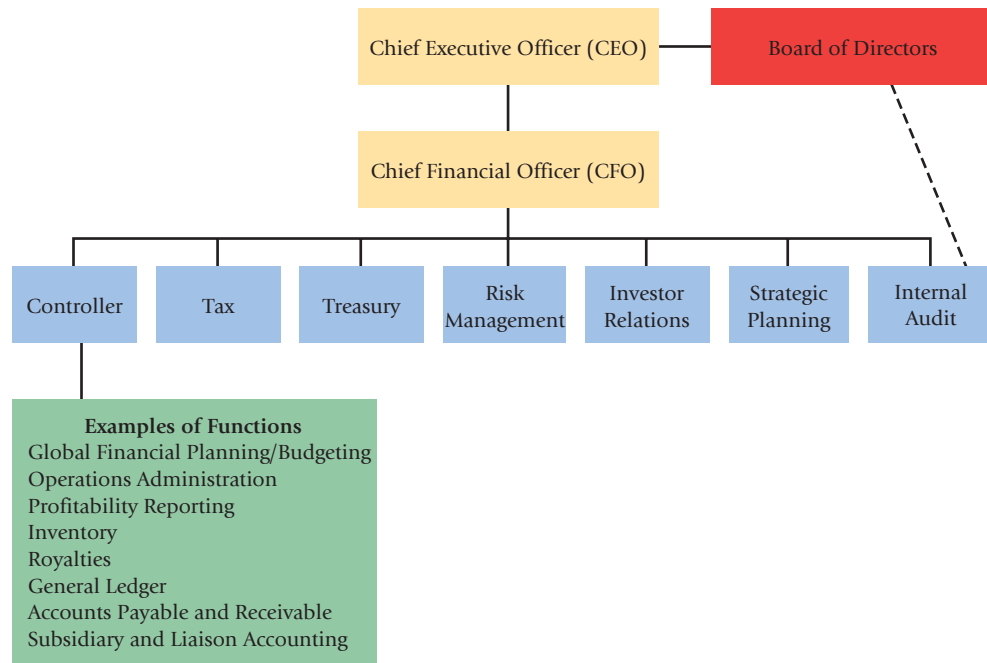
Chief Executive Officer (CEO)

Board of Directors

Chief Financial Officer (CFO)

Controller

Tax

Treasury

Risk Management

Investor Relations

Strategic Planning

Internal Audit

Examples of Functions
Global Financial Planning/Budgeting
Operations Administration
Profitability Reporting
Inventory
Royalties
General Ledger
Accounts Payable and Receivable
Subsidiary and Liaison Accounting